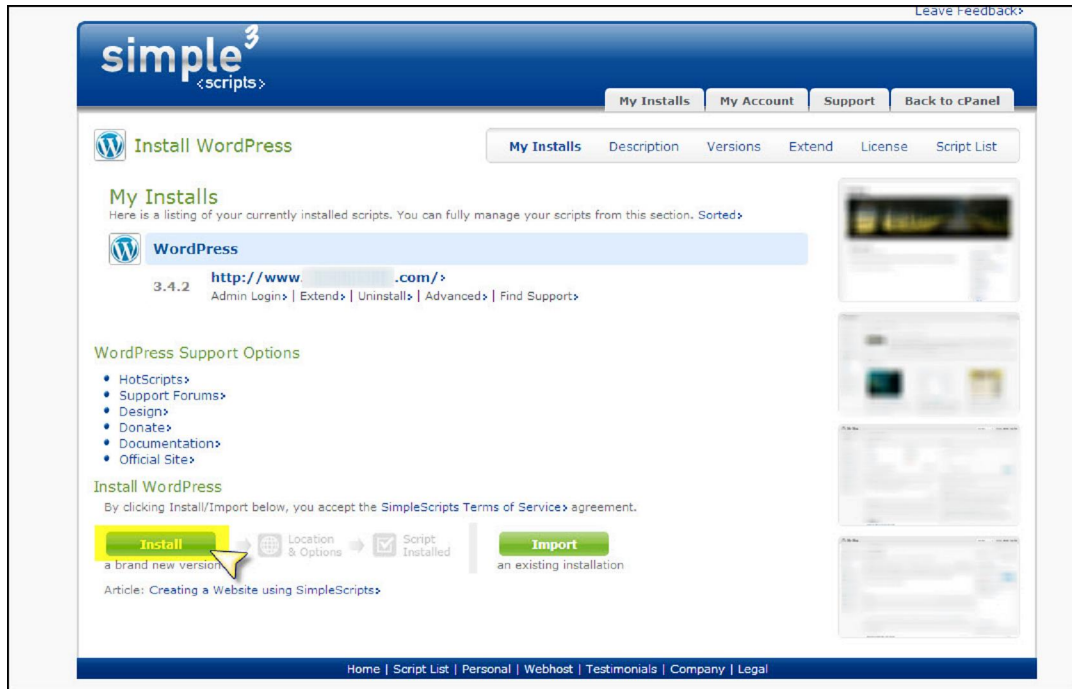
Leave Feedback›

simple$^3$
‹scripts›

My Installs | My Account | Support | Back to cPanel

Install WordPress

My Installs | Description | Versions | Extend | License | Script List

My Installs
Here is a listing of your currently installed scripts. You can fully manage your scripts from this section. Sorted›

WordPress

3.4.2 http://www.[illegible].com/›
Admin Login› | Extend› | Uninstall› | Advanced› | Find Support›

WordPress Support Options

• HotScripts›
• Support Forums›
• Design›
• Donate›
• Documentation›
• Official Site›

Install WordPress
By clicking Install/Import below, you accept the SimpleScripts Terms of Service› agreement.

Install
a brand new version

Location & Options

Script Installed

Import
an existing installation

Article: Creating a Website using SimpleScripts›

Home | Script List | Personal | Webhost | Testimonials | Company | Legal